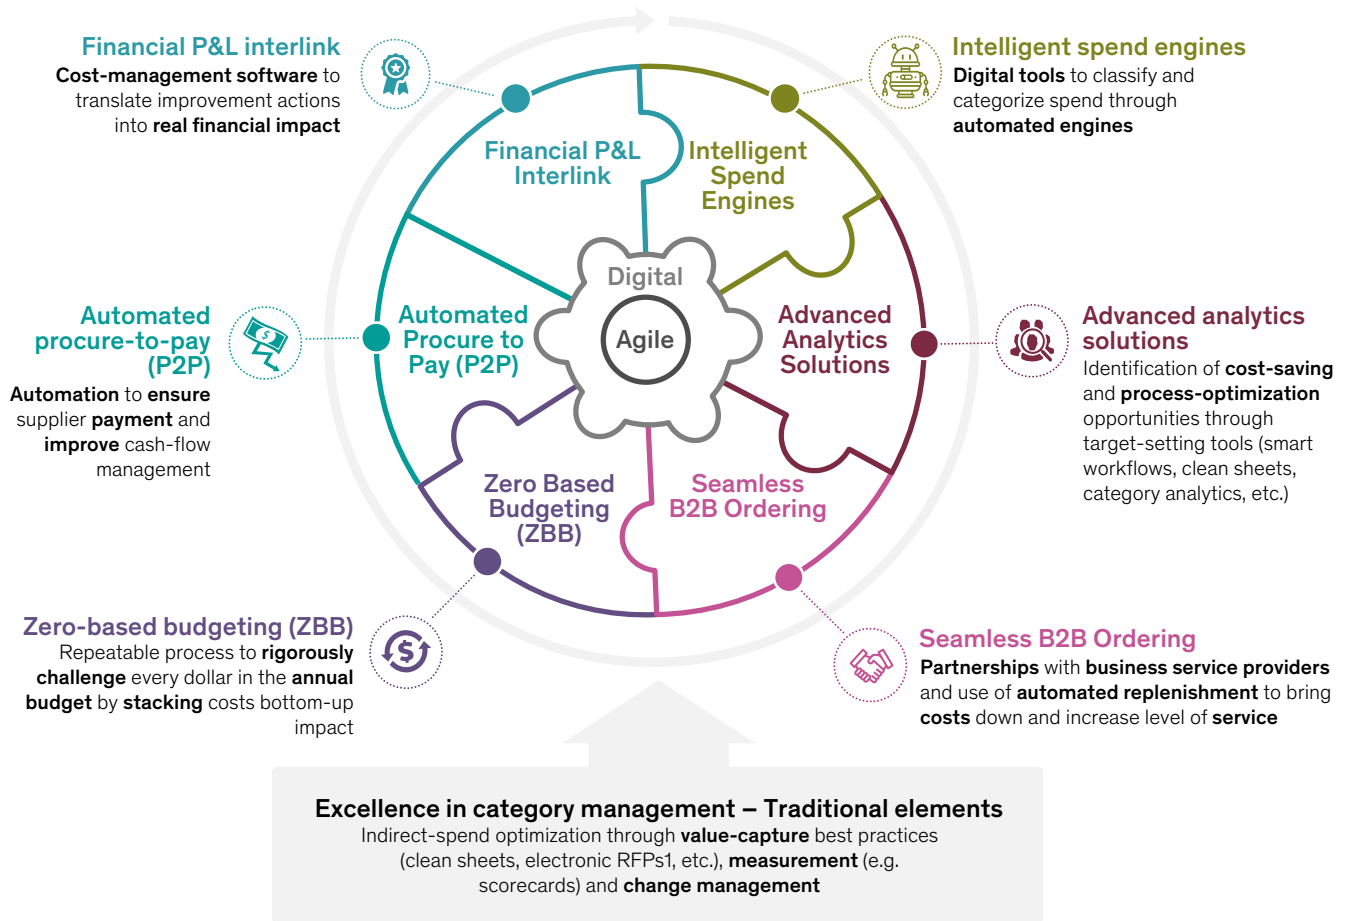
Financial P&L interlink
Cost-management software to translate improvement actions into real financial impact

Intelligent spend engines
Digital tools to classify and categorize spend through automated engines

Financial P&L Interlink

Intelligent Spend Engines

Digital

Agile

Automated procure-to-pay (P2P)
Automation to ensure supplier payment and improve cash-flow management

Automated Procure to Pay (P2P)

Advanced Analytics Solutions

Advanced analytics solutions
Identification of cost-saving and process-optimization opportunities through target-setting tools (smart workflows, clean sheets, category analytics, etc.)

Zero Based Budgeting (ZBB)

Seamless B2B Ordering

Zero-based budgeting (ZBB)
Repeatable process to rigorously challenge every dollar in the annual budget by stacking costs bottom-up impact

Seamless B2B Ordering
Partnerships with business service providers and use of automated replenishment to bring costs down and increase level of service

Excellence in category management – Traditional elements
Indirect-spend optimization through value-capture best practices (clean sheets, electronic RFPs1, etc.), measurement (e.g. scorecards) and change management